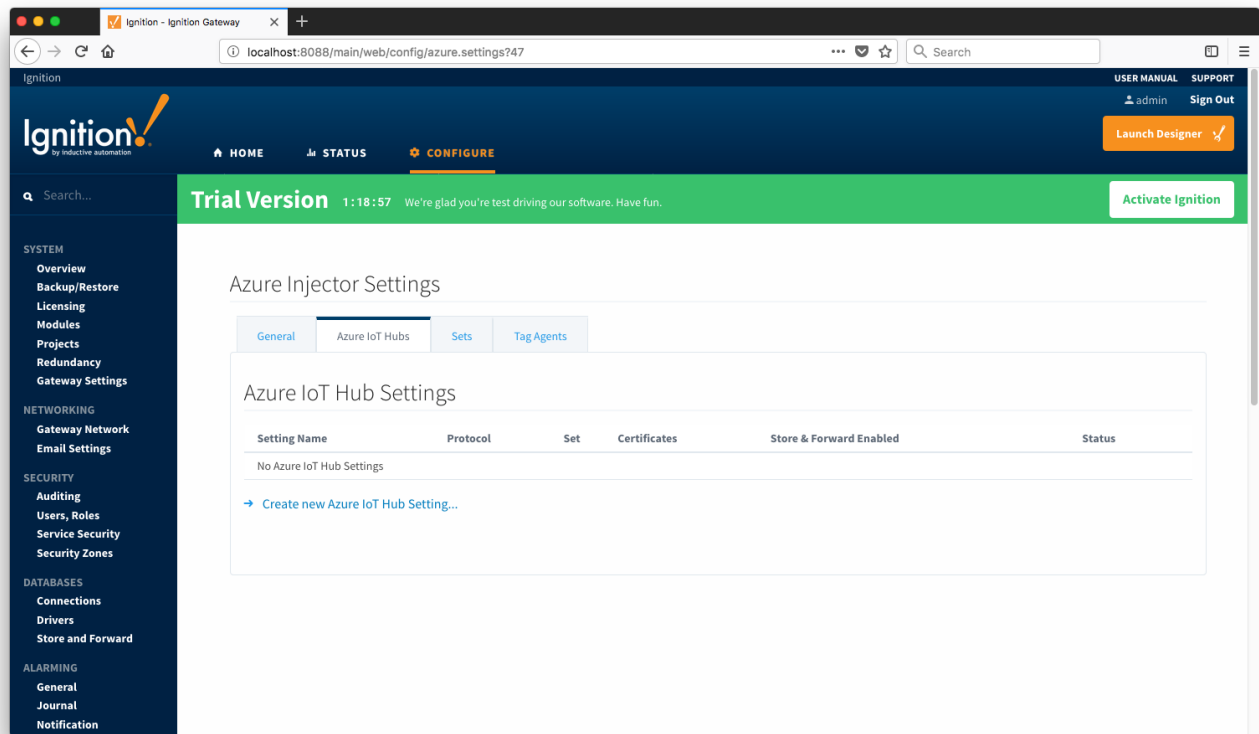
Ignition - Ignition Gateway

localhost:8088/main/web/config/azure.settings?47

Search

Ignition

USER MANUAL SUPPORT

admin Sign Out

Ignition by inductive automation

HOME STATUS CONFIGURE

Launch Designer

Search...

Trial Version 1:18:57 We're glad you're test driving our software. Have fun.

Activate Ignition

SYSTEM
Overview
Backup/Restore
Licensing
Modules
Projects
Redundancy
Gateway Settings

NETWORKING
Gateway Network
Email Settings

SECURITY
Auditing
Users, Roles
Service Security
Security Zones

DATABASES
Connections
Drivers
Store and Forward

ALARMING
General
Journal
Notification

Azure Injector Settings

General | Azure IoT Hubs | Sets | Tag Agents

Azure IoT Hub Settings

| Setting Name | Protocol | Set | Certificates | Store & Forward Enabled | Status |
|---|---|---|---|---|---|
| No Azure IoT Hub Settings | | | | | |

→ Create new Azure IoT Hub Setting...